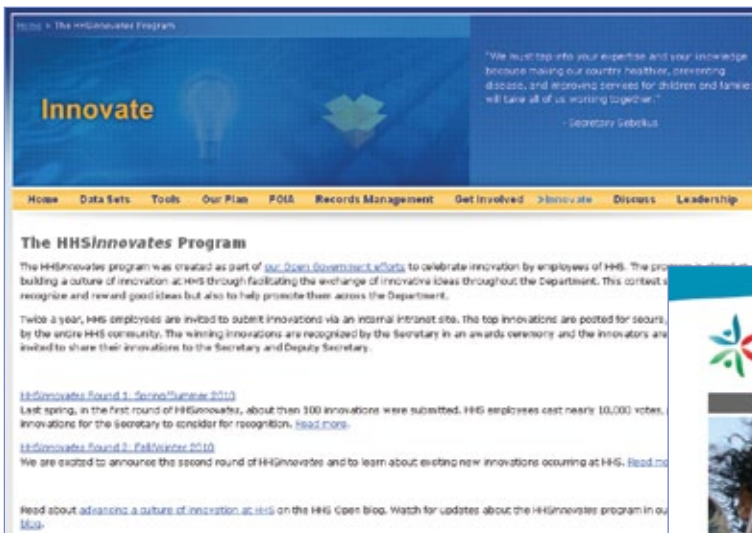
Home > The HHSinnovates Program

Innovate

"We must tap into your expertise and your knowledge because making our country healthier, preventing disease, and improving services for children and familie will take all of us working together."

- Secretary Sebelius

Home Data Sets Tools Our Plan FOIA Records Management Get Involved >Innovate Discuss Leadership

The HHSinnovates Program

The HHSinnovates program was created as part of our Open Government efforts to celebrate innovation by employees of HHS. The progr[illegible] building a culture of innovation at HHS through facilitating the exchange of innovative ideas throughout the Department. This contest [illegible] recognize and reward good ideas but also to help promote them across the Department.

Twice a year, HHS employees are invited to submit innovations via an internal intranet site. The top innovations are posted for secure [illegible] by the entire HHS community. The winning innovations are recognized by the Secretary in an awards ceremony and the innovators are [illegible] invited to share their innovations to the Secretary and Deputy Secretary.

HHSinnovates Round 1: Spring/Summer 2010
Last spring, in the first round of HHSinnovates, about than 100 innovations were submitted. HHS employees cast nearly 10,000 votes, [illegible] innovations for the Secretary to consider for recognition. Read more.

HHSinnovates Round 2: Fall/Winter 2010
We are excited to announce the second round of HHSinnovates and to learn about exciting new innovations occurring at HHS. Read mo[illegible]

Read about advancing a culture of innovation at HHS on the HHS Open blog. Watch for updates about the HHSinnovates program in ou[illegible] blog.